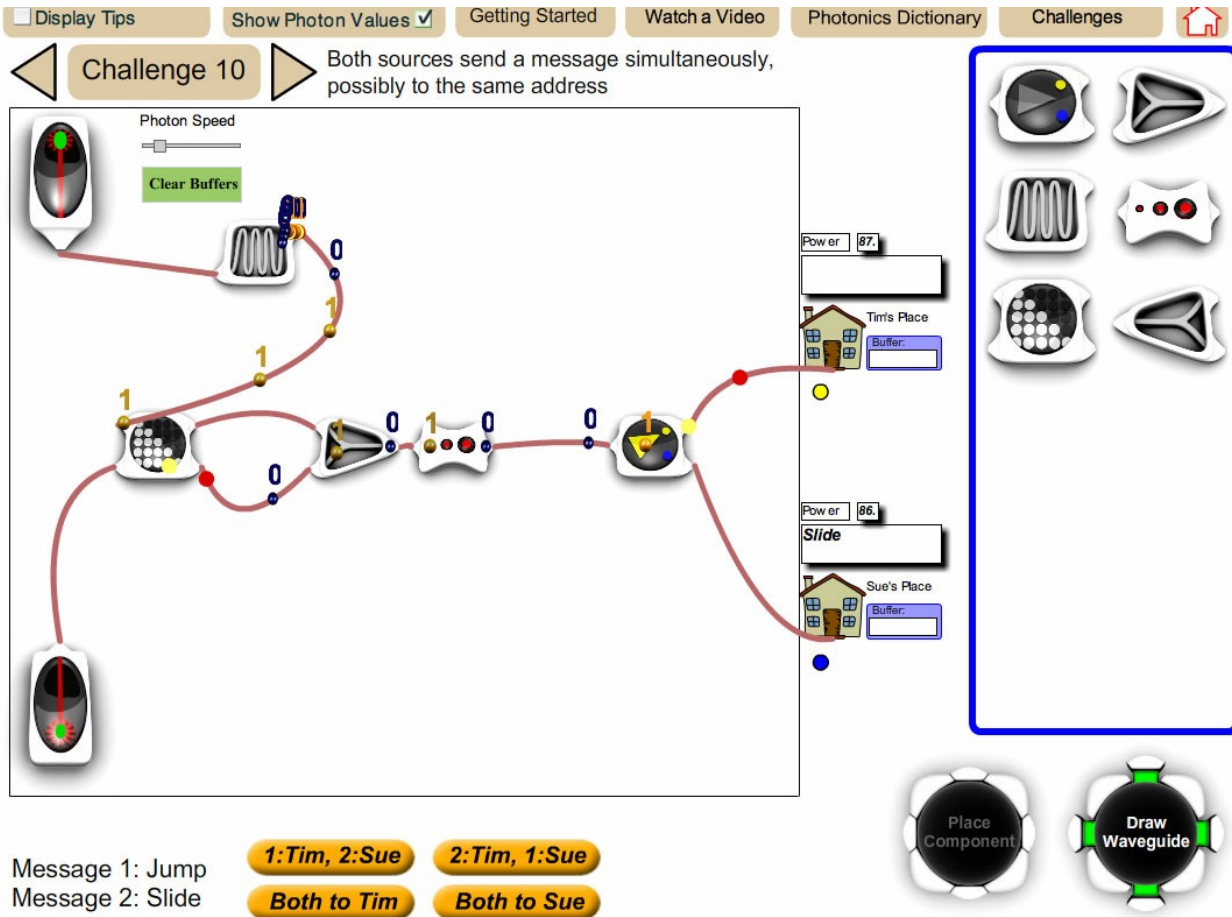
Display Tips   Show Photon Values ☑   Getting Started   Watch a Video   Photonics Dictionary   Challenges

Challenge 10

Both sources send a message simultaneously, possibly to the same address

Photon Speed

Clear Buffers

0
0
1
1
1
1
0
0
1
0
0
1

Power 87.

Tim's Place
Buffer:

Power 86.

Slide

Sue's Place
Buffer:

Message 1: Jump
Message 2: Slide

1:Tim, 2:Sue   2:Tim, 1:Sue
Both to Tim   Both to Sue

Place Component

Draw Waveguide